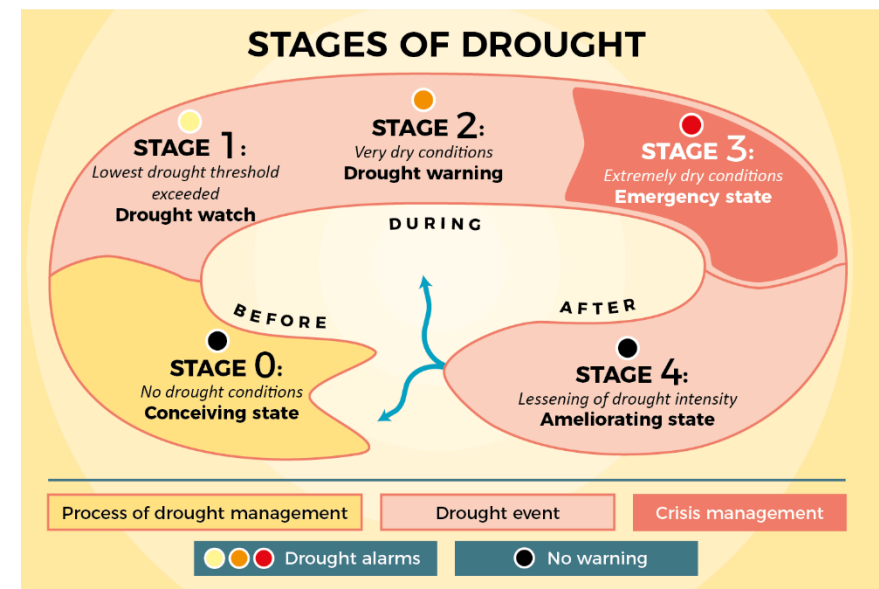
STAGES OF DROUGHT

STAGE 1:
Lowest drought threshold exceeded
Drought watch

STAGE 2:
Very dry conditions
Drought warning

STAGE 3:
Extremely dry conditions
Emergency state

DURING

BEFORE

AFTER

STAGE 0:
No drought conditions
Conceiving state

STAGE 4:
Lessening of drought intensity
Ameliorating state

Process of drought management
Drought event
Crisis management
Drought alarms
No warning